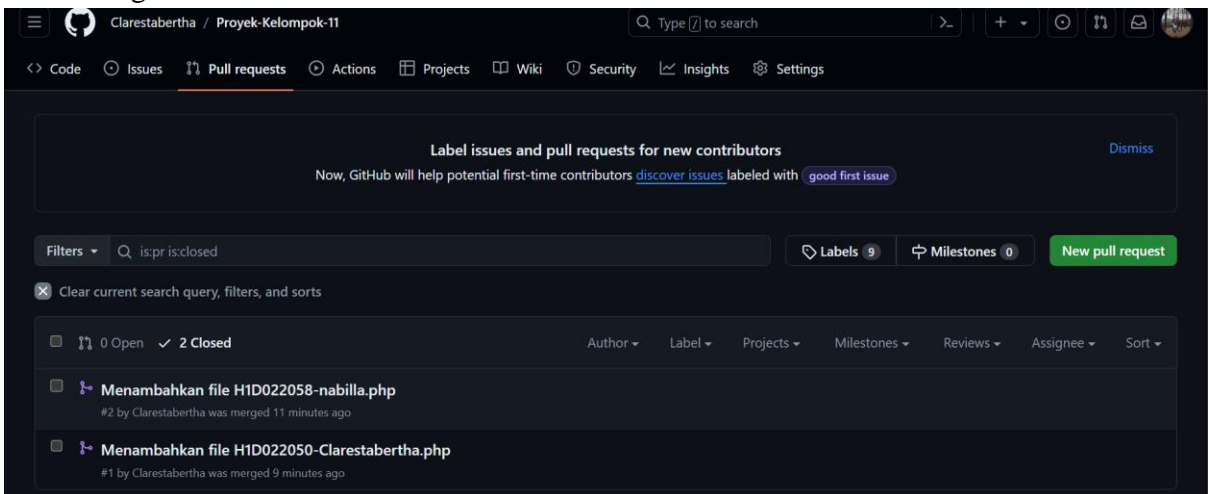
Clarestabertha / Proyek-Kelompok-11

Type / to search

Code Issues Pull requests Actions Projects Wiki Security Insights Settings

Label issues and pull requests for new contributors

Now, GitHub will help potential first-time contributors discover issues labeled with good first issue

Dismiss

Filters is:pr is:closed

Labels 9 Milestones 0 New pull request

Clear current search query, filters, and sorts

0 Open 2 Closed

Author Label Projects Milestones Reviews Assignee Sort

Menambahkan file H1D022058-nabilla.php

#2 by Clarestabertha was merged 11 minutes ago

Menambahkan file H1D022050-Clarestabertha.php

#1 by Clarestabertha was merged 9 minutes ago